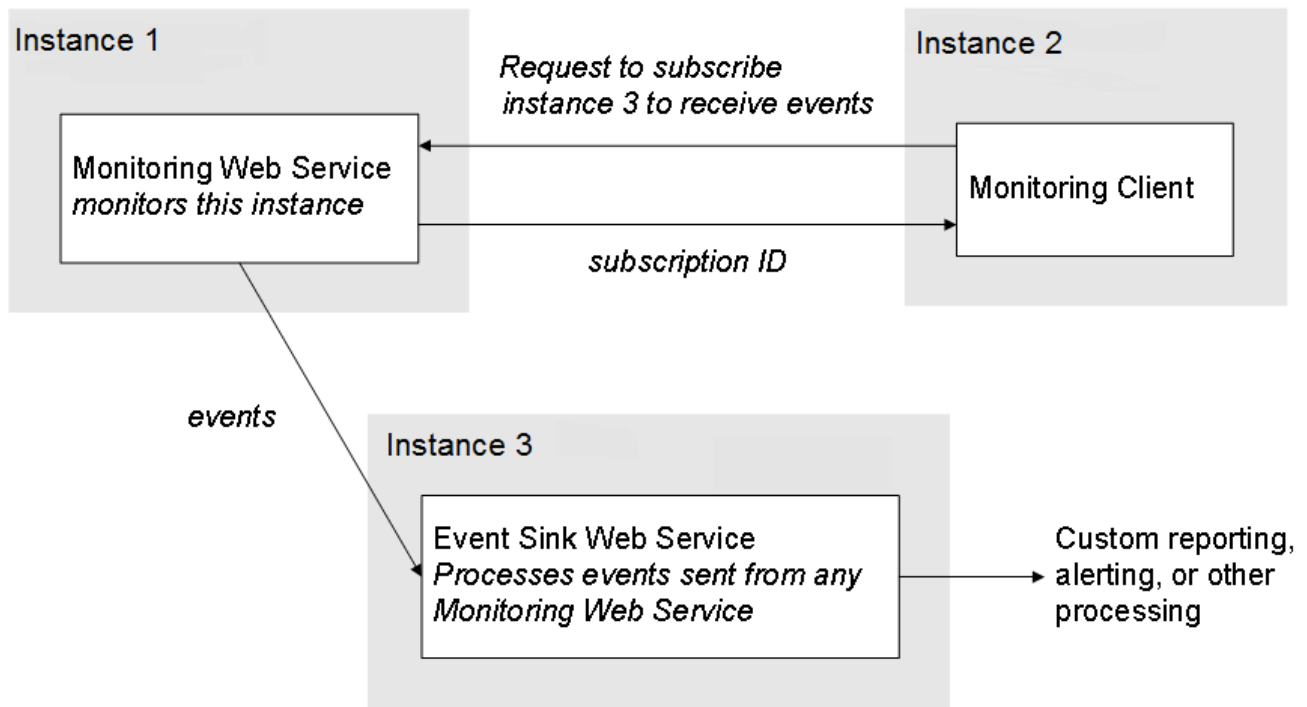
Instance 1

Request to subscribe instance 3 to receive events

Instance 2

Monitoring Web Service
monitors this instance

Monitoring Client

subscription ID

events

Instance 3

Event Sink Web Service
Processes events sent from any Monitoring Web Service

Custom reporting, alerting, or other processing